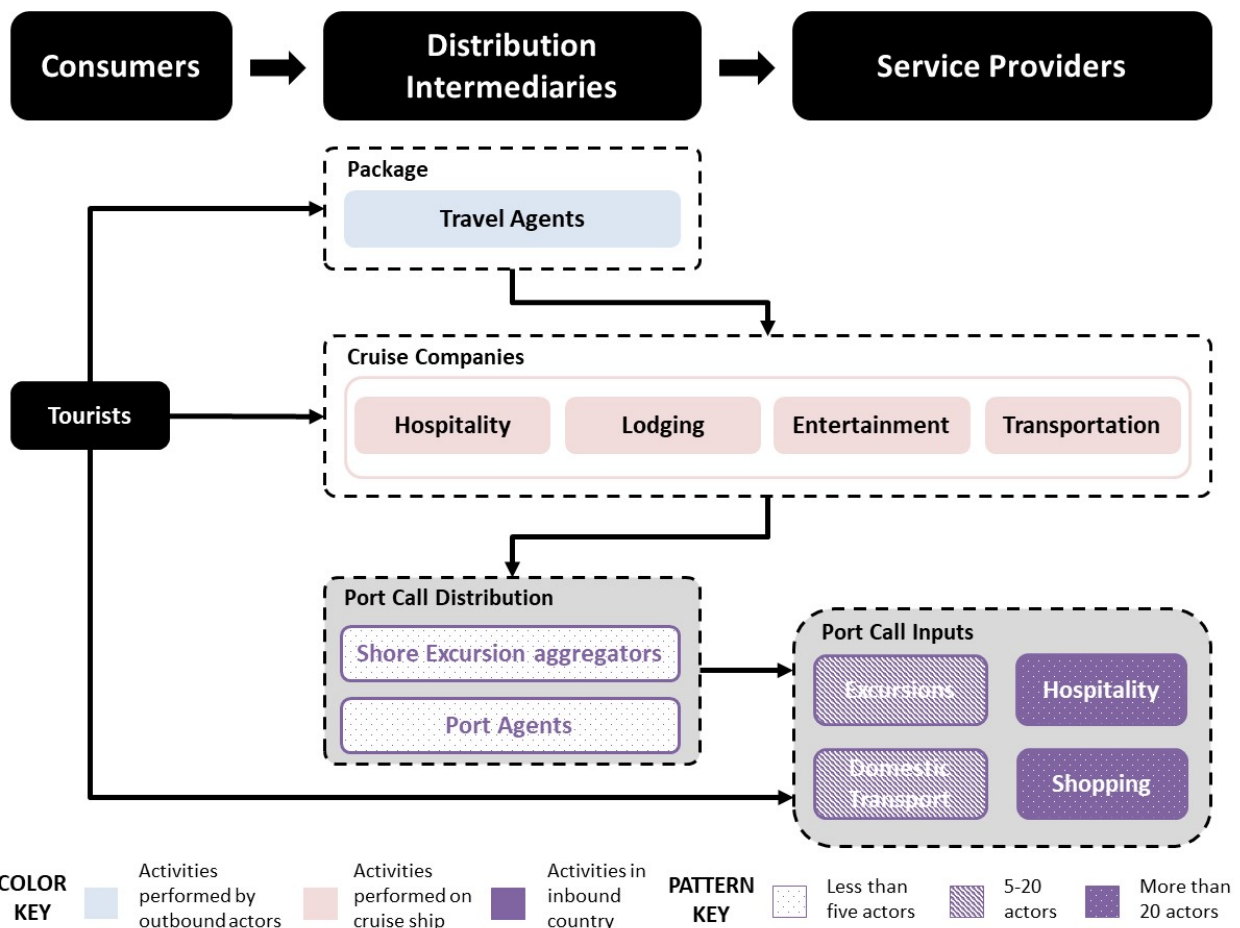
Consumers

Distribution Intermediaries

Service Providers

Package

Travel Agents

Tourists

Cruise Companies

Hospitality

Lodging

Entertainment

Transportation

Port Call Distribution

Shore Excursion aggregators

Port Agents

Port Call Inputs

Excursions

Hospitality

Domestic Transport

Shopping

COLOR KEY

Activities performed by outbound actors

Activities performed on cruise ship

Activities in inbound country

PATTERN KEY

Less than five actors

5-20 actors

More than 20 actors